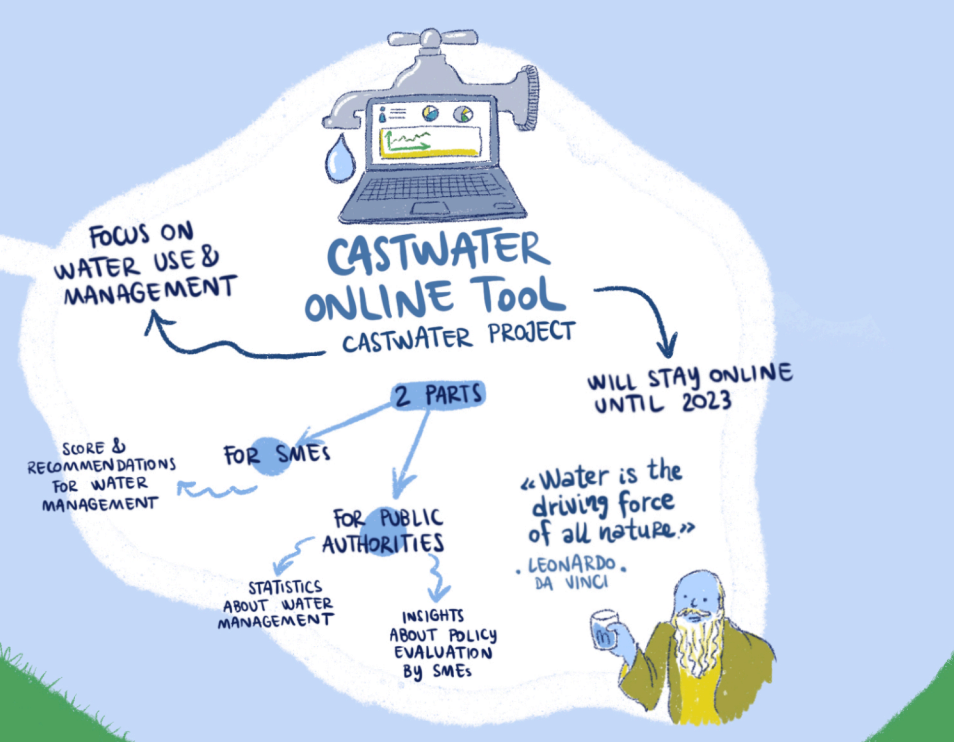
CASTWATER ONLINE TOOL
CASTWATER PROJECT

FOCUS ON WATER USE & MANAGEMENT

WILL STAY ONLINE UNTIL 2023

2 PARTS

FOR SMEs

SCORE & RECOMMENDATIONS FOR WATER MANAGEMENT

FOR PUBLIC AUTHORITIES

STATISTICS ABOUT WATER MANAGEMENT

INSIGHTS ABOUT POLICY EVALUATION BY SMEs

«Water is the driving force of all nature.»
· LEONARDO DA VINCI ·